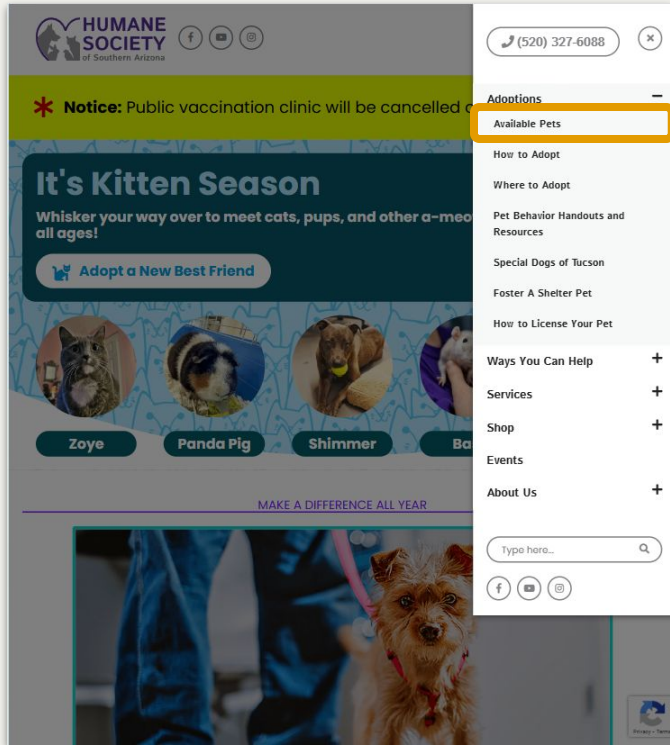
HUMANE SOCIETY of Southern Arizona

(520) 327-6088

Notice: Public vaccination clinic will be cancelled o

It's Kitten Season

Whisker your way over to meet cats, pups, and other a-meo all ages!

Adopt a New Best Friend

Zoye

Panda Pig

Shimmer

Ba

MAKE A DIFFERENCE ALL YEAR

Adoptions

Available Pets

How to Adopt

Where to Adopt

Pet Behavior Handouts and Resources

Special Dogs of Tucson

Foster A Shelter Pet

How to License Your Pet

Ways You Can Help

Services

Shop

Events

About Us

Type here...

Privacy - Terms